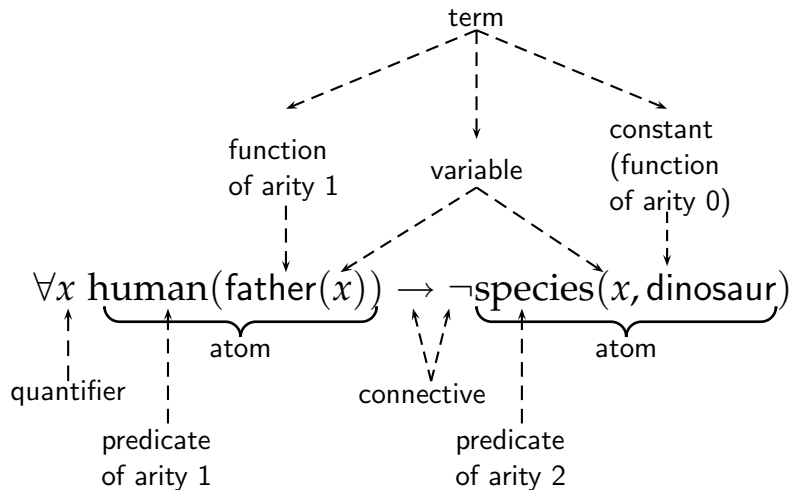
term

function of arity 1

variable

constant (function of arity 0)

$\forall x \; \text{human}(\text{father}(x)) \rightarrow \neg \text{species}(x, \text{dinosaur})$

atom

atom

quantifier

connective

predicate of arity 1

predicate of arity 2